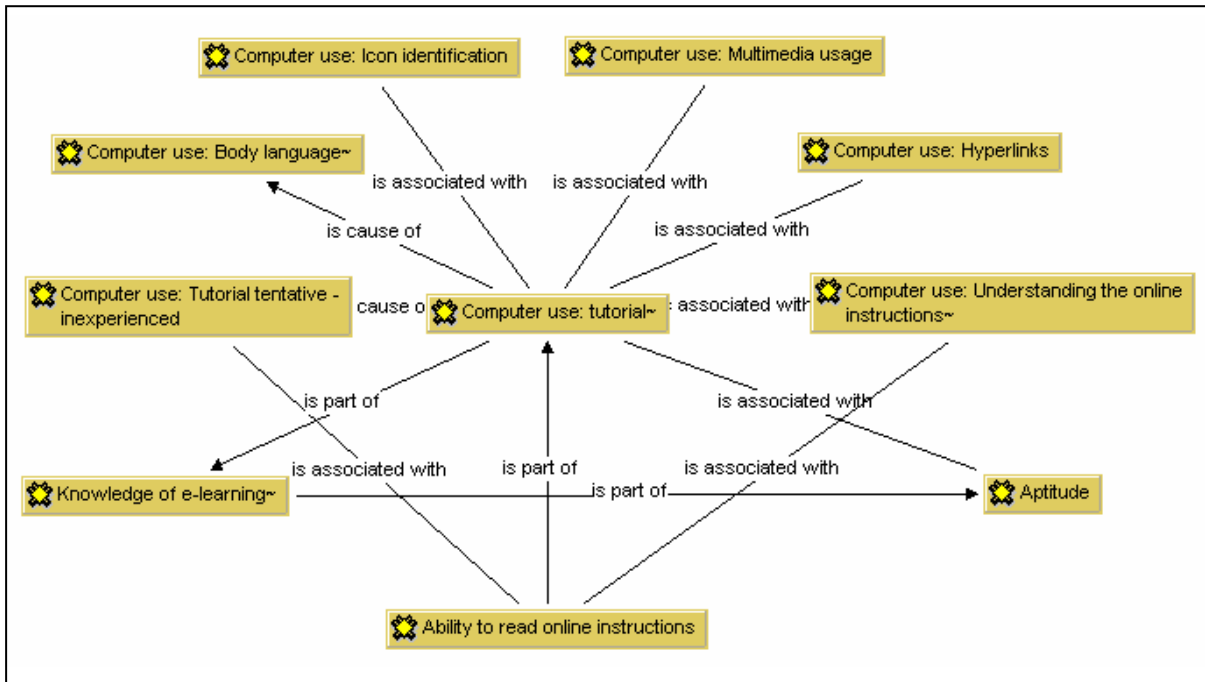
Computer use: Icon identification

Computer use: Multimedia usage

Computer use: Body language~

Computer use: Hyperlinks

is associated with

is associated with

is cause of

is associated with

Computer use: Tutorial tentative - inexperienced

cause o

Computer use: tutorial~

is associated with

Computer use: Understanding the online instructions~

is part of

is associated with

is associated with

is part of

is associated with

Knowledge of e-learning~

is part of

Aptitude

Ability to read online instructions